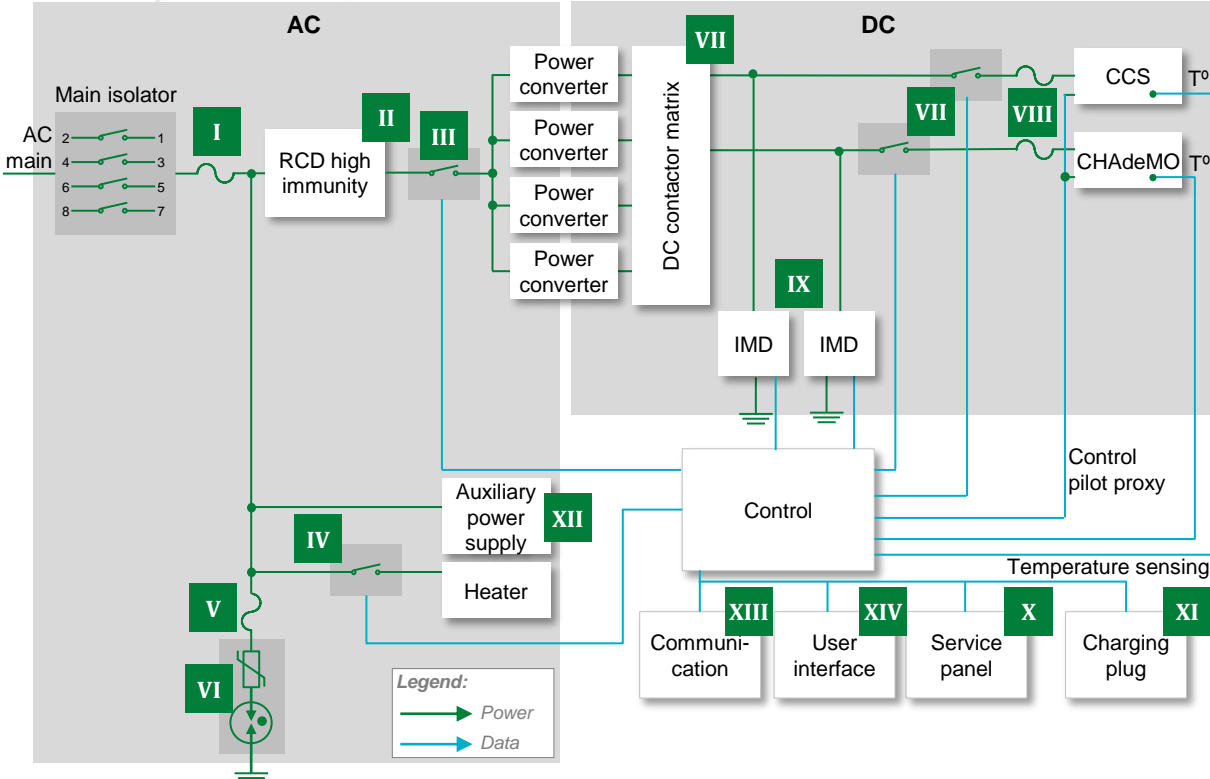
AC

DC

Main isolator

AC main

2 1
4 3
6 5
8 7

I

II

RCD high immunity

III

Power converter

Power converter

Power converter

Power converter

VII

DC contactor matrix

VII

VIII

CCS Tº

CHAdeMO Tº

IX

IMD

IMD

Control pilot proxy

Auxiliary power supply

XII

Control

IV

Heater

Temperature sensing

V

XIII

XIV

X

XI

Communication

User interface

Service panel

Charging plug

VI

Legend:

Power

Data